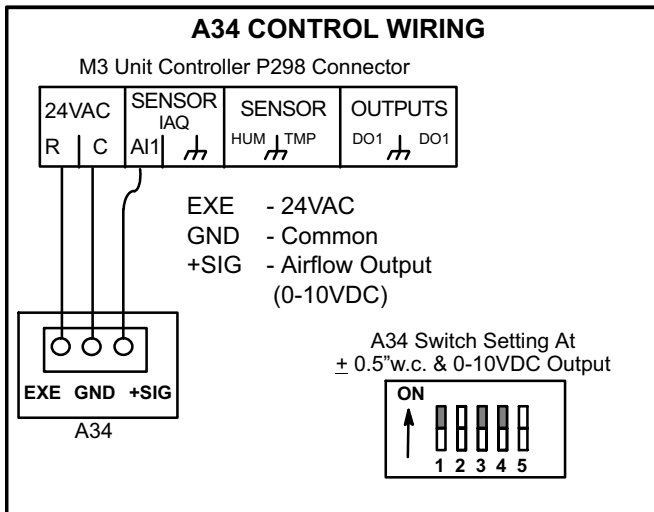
A34 CONTROL WIRING

M3 Unit Controller P298 Connector

24VAC
R C

SENSOR
IAQ
AI1

SENSOR
HUM TMP

OUTPUTS
DO1 DO1

EXE - 24VAC
GND - Common
+SIG - Airflow Output (0-10VDC)

EXE GND +SIG
A34

A34 Switch Setting At
$\pm$ 0.5"w.c. & 0-10VDC Output

ON
1 2 3 4 5